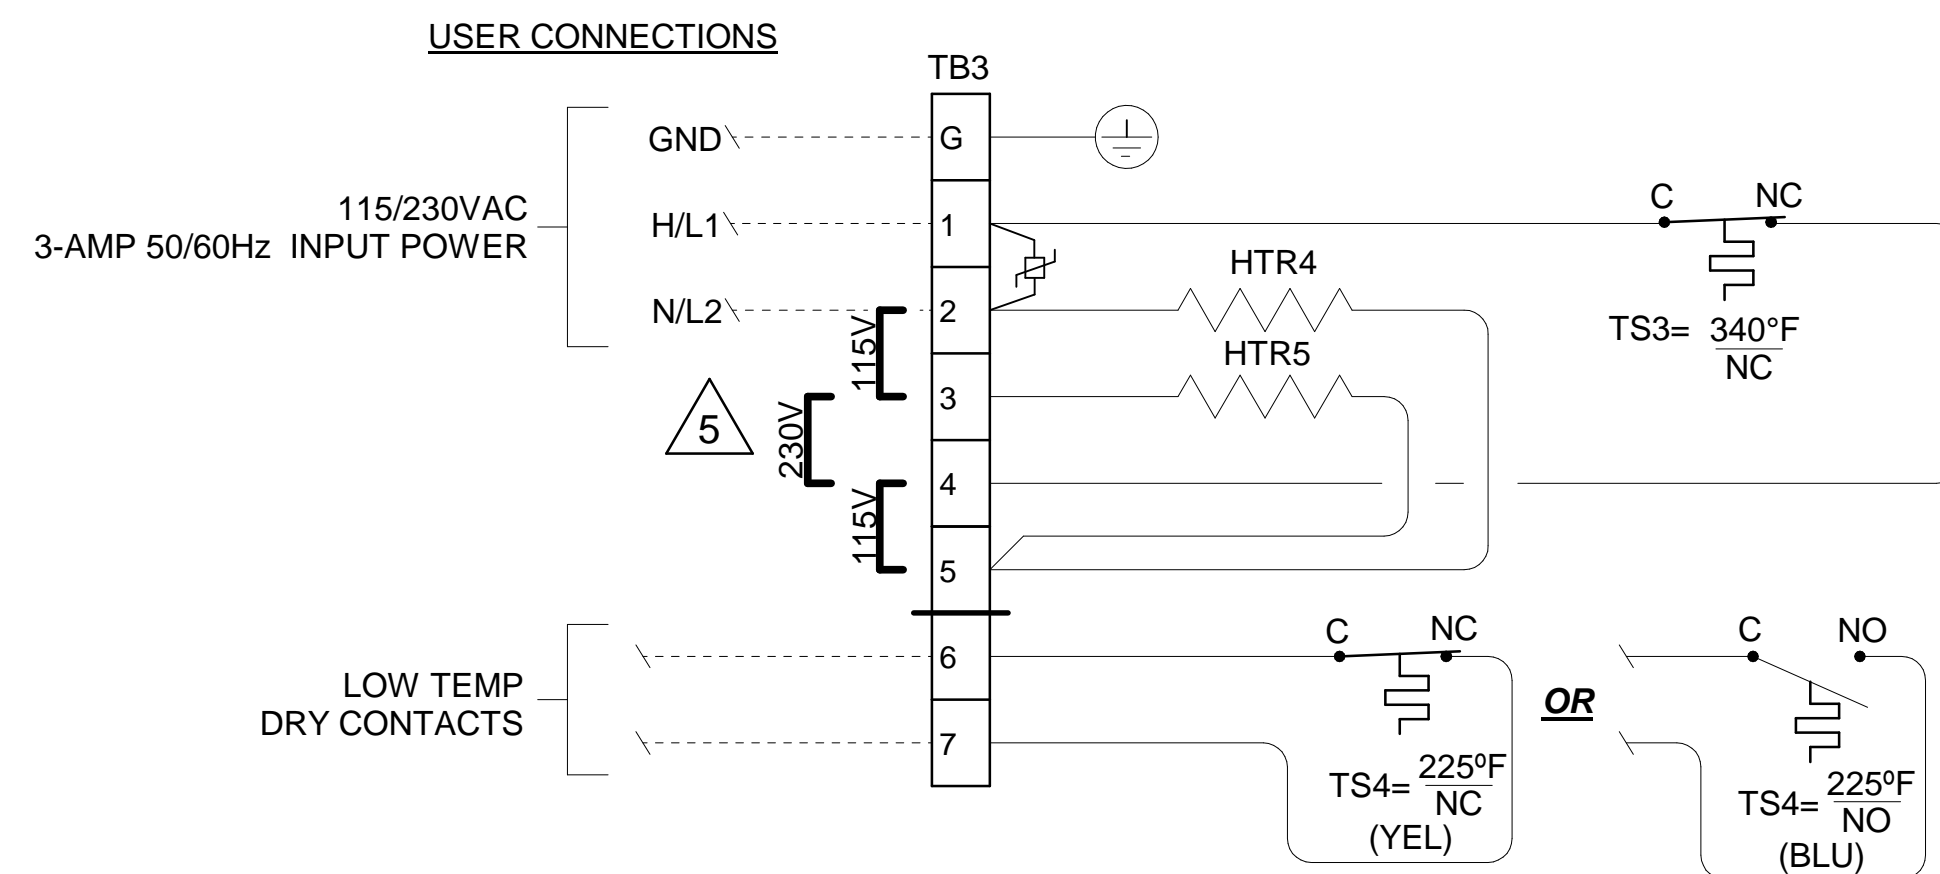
USER CONNECTIONS

TB3

115/230VAC
3-AMP 50/60Hz INPUT POWER

GND
H/L1
N/L2

G
1
2
3
4
5
6
7

115V
230V
115V

5

HTR4
HTR5

C
NC

TS3= $\frac{340°F}{NC}$

LOW TEMP
DRY CONTACTS

C
NC

TS4= $\frac{225ºF}{NC}$
(YEL)

OR

C
NO

TS4= $\frac{225ºF}{NO}$
(BLU)